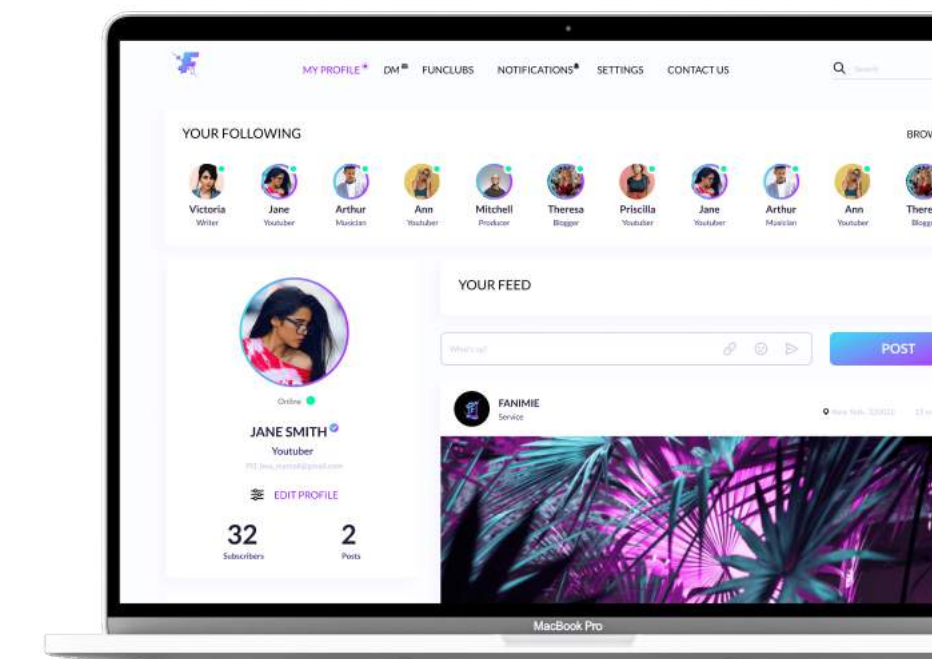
MY PROFILE DM FUNCLUBS NOTIFICATIONS SETTINGS CONTACT US

Search

YOUR FOLLOWING

BROW

Victoria
Writer

Jane
Youtuber

Arthur
Musician

Ann
Youtuber

Mitchell
Producer

Theresa
Blogger

Priscilla
Youtuber

Jane
Youtuber

Arthur
Musician

Ann
Youtuber

There
Blogg

Online

JANE SMITH

Youtuber

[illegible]

EDIT PROFILE

32
Subscribers

2
Posts

YOUR FEED

What's up!

POST

FANIMIE
Service

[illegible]

MacBook Pro